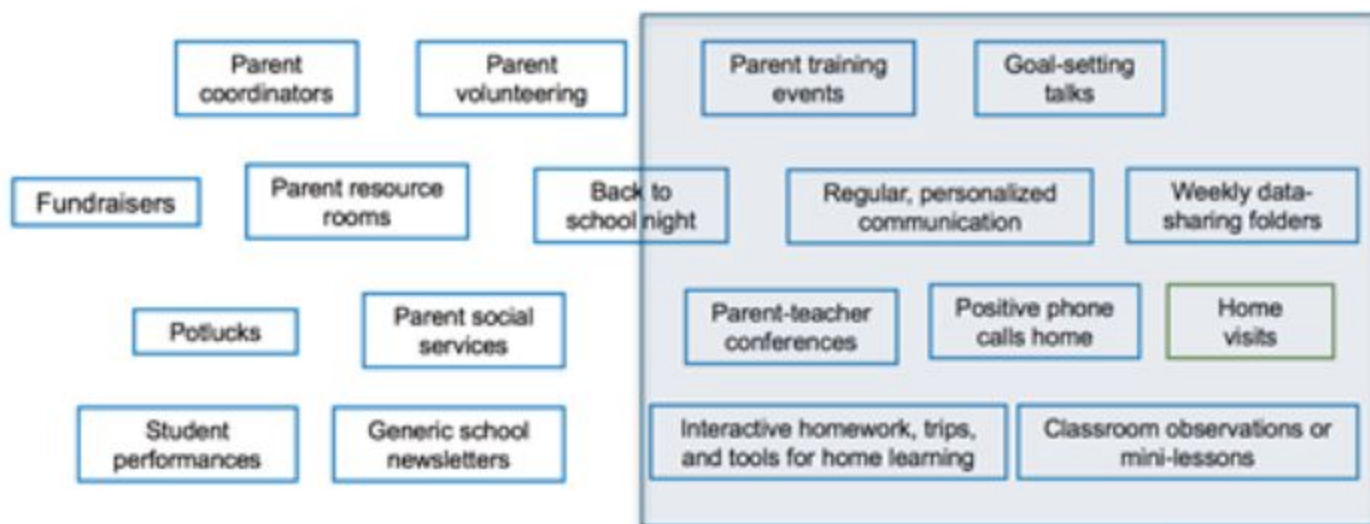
Parent coordinators

Parent volunteering

Parent training events

Goal-setting talks

Fundraisers

Parent resource rooms

Back to school night

Regular, personalized communication

Weekly data-sharing folders

Potlucks

Parent social services

Parent-teacher conferences

Positive phone calls home

Home visits

Student performances

Generic school newsletters

Interactive homework, trips, and tools for home learning

Classroom observations or mini-lessons